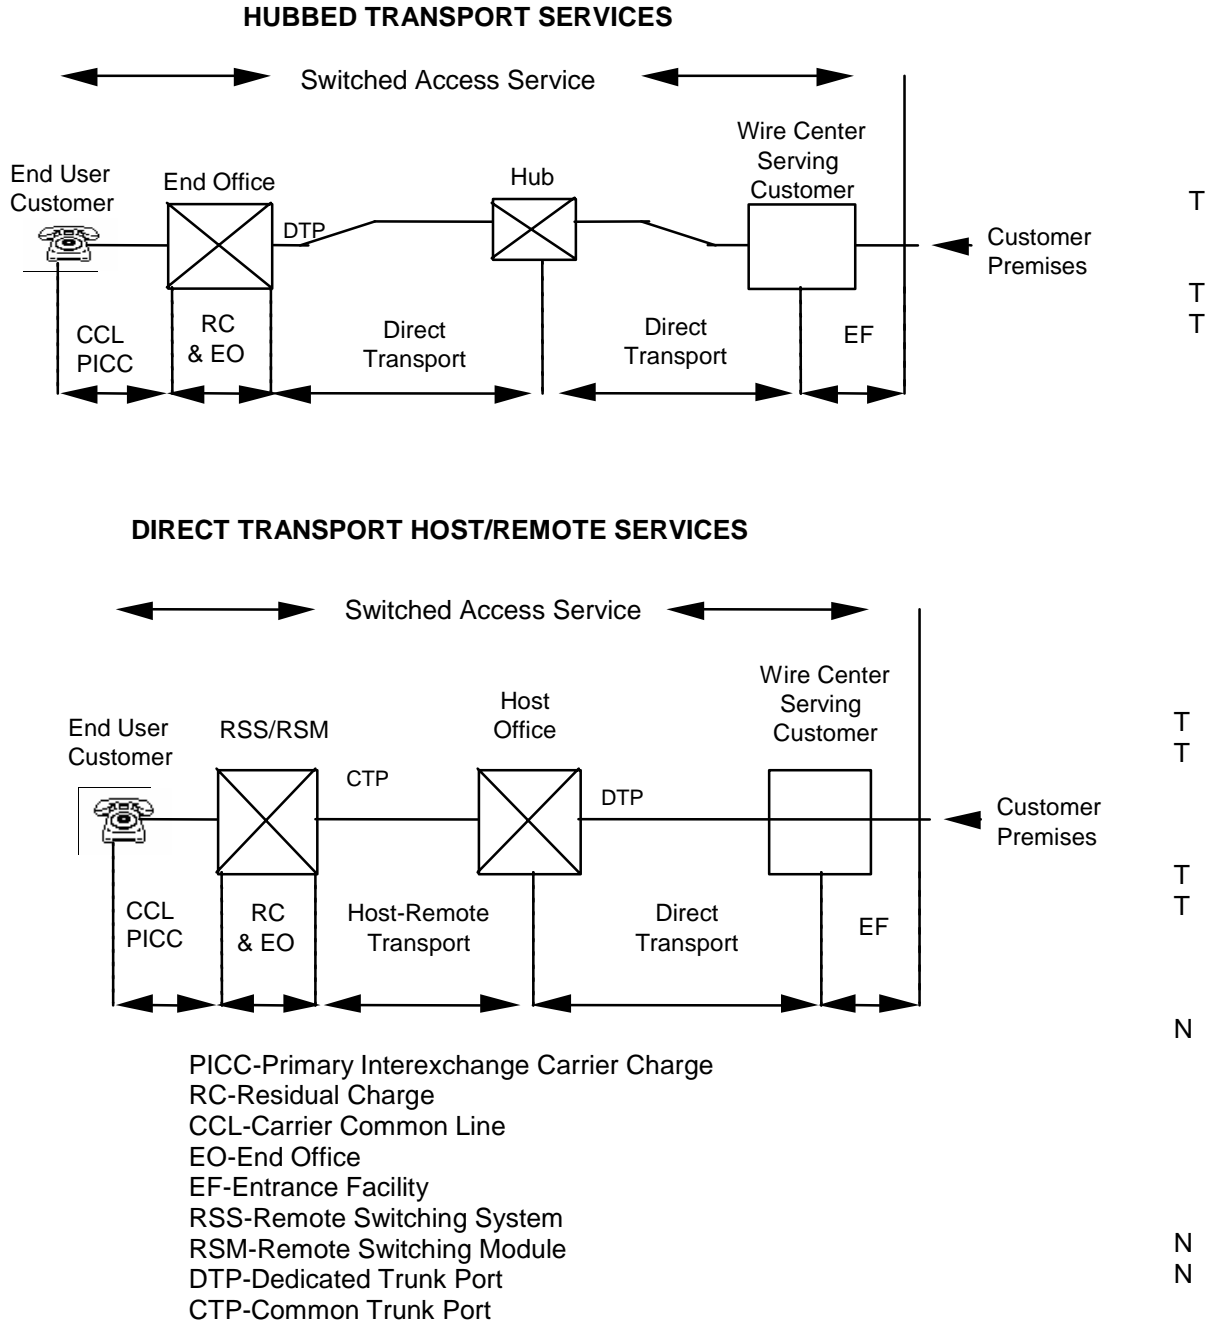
HUBBED TRANSPORT SERVICES

Switched Access Service

End User Customer

End Office

Hub

Wire Center Serving Customer

DTP

Customer Premises

T

T
T

CCL PICC

RC & EO

Direct Transport

Direct Transport

EF

DIRECT TRANSPORT HOST/REMOTE SERVICES

Switched Access Service

End User Customer

RSS/RSM

Host Office

Wire Center Serving Customer

T
T

CTP

DTP

Customer Premises

T
T

CCL PICC

RC & EO

Host-Remote Transport

Direct Transport

EF

N

PICC-Primary Interexchange Carrier Charge
RC-Residual Charge
CCL-Carrier Common Line
EO-End Office
EF-Entrance Facility
RSS-Remote Switching System
RSM-Remote Switching Module
DTP-Dedicated Trunk Port
CTP-Common Trunk Port

N
N